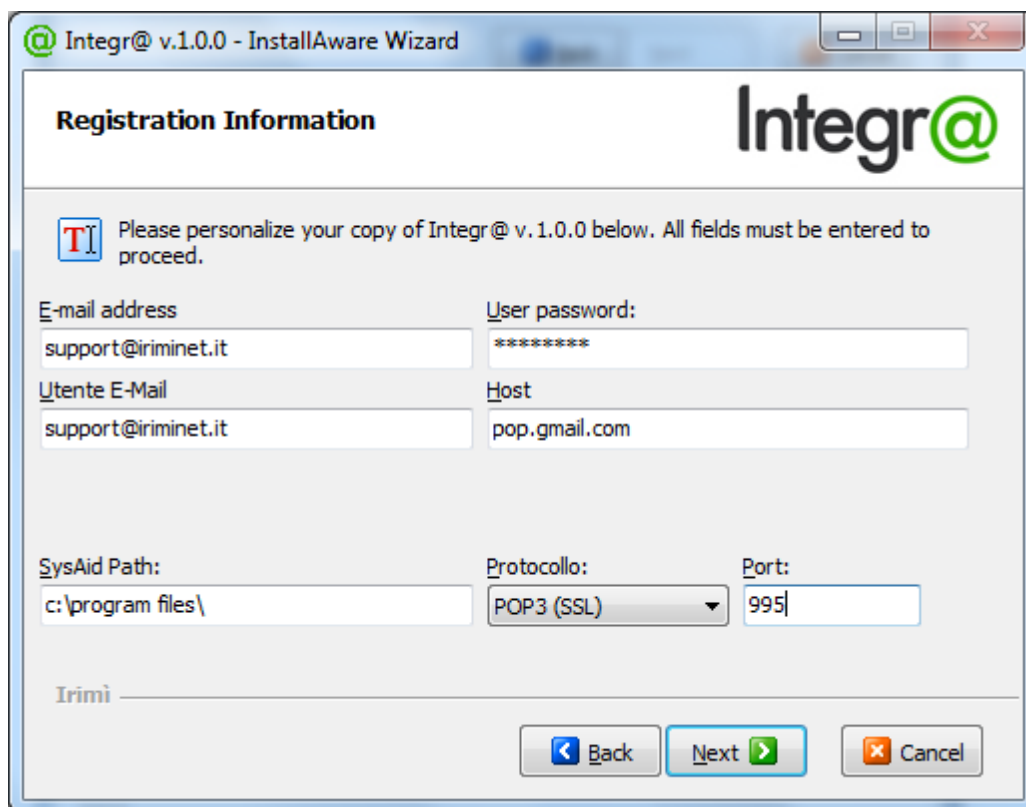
Integr@ v.1.0.0 - InstallAware Wizard

Registration Information

Integr@

Please personalize your copy of Integr@ v.1.0.0 below. All fields must be entered to proceed.

E-mail address
support@iriminet.it

User password:
*********

Utente E-Mail
support@iriminet.it

Host
pop.gmail.com

SysAid Path:
c:\program files\

Protocollo:
POP3 (SSL)

Port:
995

Irimì

Back
Next
Cancel